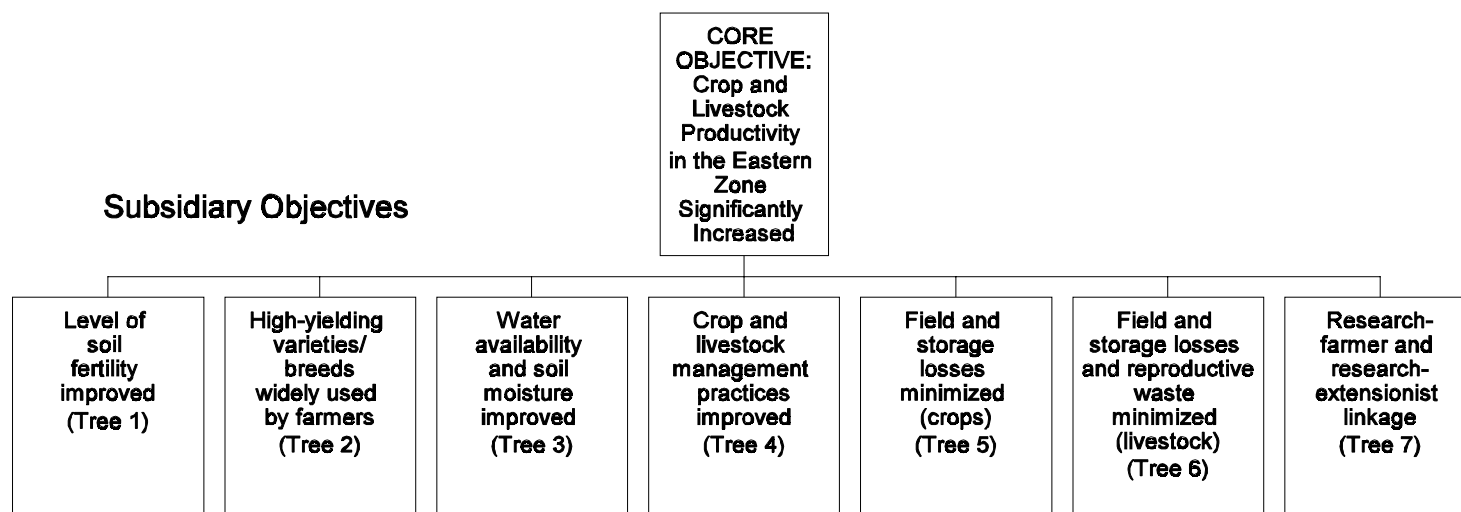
CORE OBJECTIVE: Crop and Livestock Productivity in the Eastern Zone Significantly Increased

Subsidiary Objectives

Level of soil fertility improved (Tree 1)

High-yielding varieties/ breeds widely used by farmers (Tree 2)

Water availability and soil moisture improved (Tree 3)

Crop and livestock management practices improved (Tree 4)

Field and storage losses minimized (crops) (Tree 5)

Field and storage losses and reproductive waste minimized (livestock) (Tree 6)

Research-farmer and research-extensionist linkage (Tree 7)